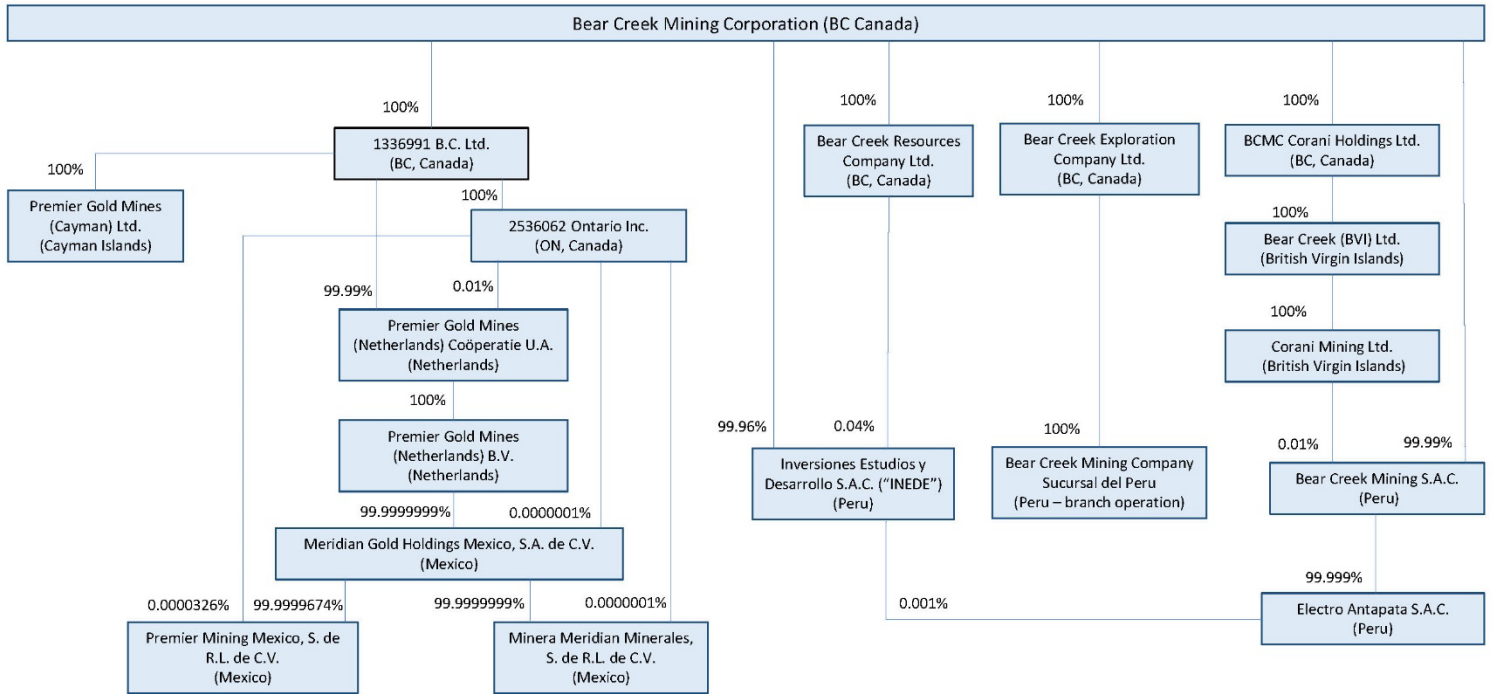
Bear Creek Mining Corporation (BC Canada)

100%

1336991 B.C. Ltd.
(BC, Canada)

100%

Premier Gold Mines
(Cayman) Ltd.
(Cayman Islands)

100%

2536062 Ontario Inc.
(ON, Canada)

99.99%

0.01%

Premier Gold Mines
(Netherlands) Coöperatie U.A.
(Netherlands)

100%

Premier Gold Mines
(Netherlands) B.V.
(Netherlands)

99.9999999%

0.0000001%

Meridian Gold Holdings Mexico, S.A. de C.V.
(Mexico)

0.0000326%

99.9999674%

99.9999999%

0.0000001%

Premier Mining Mexico, S. de R.L. de C.V.
(Mexico)

Minera Meridian Minerales, S. de R.L. de C.V.
(Mexico)

100%

Bear Creek Resources
Company Ltd.
(BC, Canada)

100%

Bear Creek Exploration
Company Ltd.
(BC, Canada)

100%

BCMC Corani Holdings Ltd.
(BC, Canada)

100%

Bear Creek (BVI) Ltd.
(British Virgin Islands)

100%

Corani Mining Ltd.
(British Virgin Islands)

99.96%

0.04%

Inversiones Estudios y
Desarrollo S.A.C. ("INEDE")
(Peru)

100%

Bear Creek Mining Company
Sucursal del Peru
(Peru – branch operation)

0.01%

99.99%

Bear Creek Mining S.A.C.
(Peru)

99.999%

0.001%

Electro Antapata S.A.C.
(Peru)